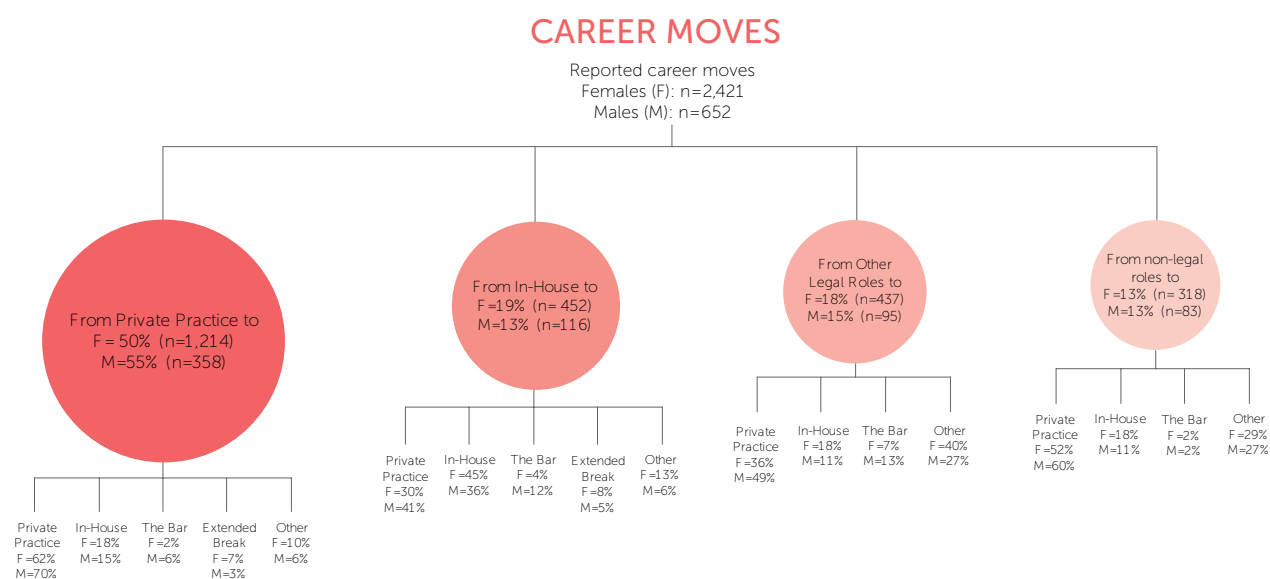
CAREER MOVES

Reported career moves
Females (F): n=2,421
Males (M): n=652

From Private Practice to
F = 50% (n=1,214)
M=55% (n=358)

Private Practice
F =62%
M=70%

In-House
F =18%
M=15%

The Bar
F =2%
M=6%

Extended Break
F =7%
M=3%

Other
F =10%
M=6%

From In-House to
F=19% (n= 452)
M=13% (n=116)

Private Practice
F =30%
M=41%

In-House
F =45%
M=36%

The Bar
F =4%
M=12%

Extended Break
F =8%
M=5%

Other
F =13%
M=6%

From Other Legal Roles to
F=18% (n=437)
M=15% (n=95)

Private Practice
F =36%
M=49%

In-House
F =18%
M=11%

The Bar
F =7%
M=13%

Other
F =40%
M=27%

From non-legal roles to
F=13% (n= 318)
M=13% (n=83)

Private Practice
F =52%
M=60%

In-House
F =18%
M=11%

The Bar
F =2%
M=2%

Other
F =29%
M=27%